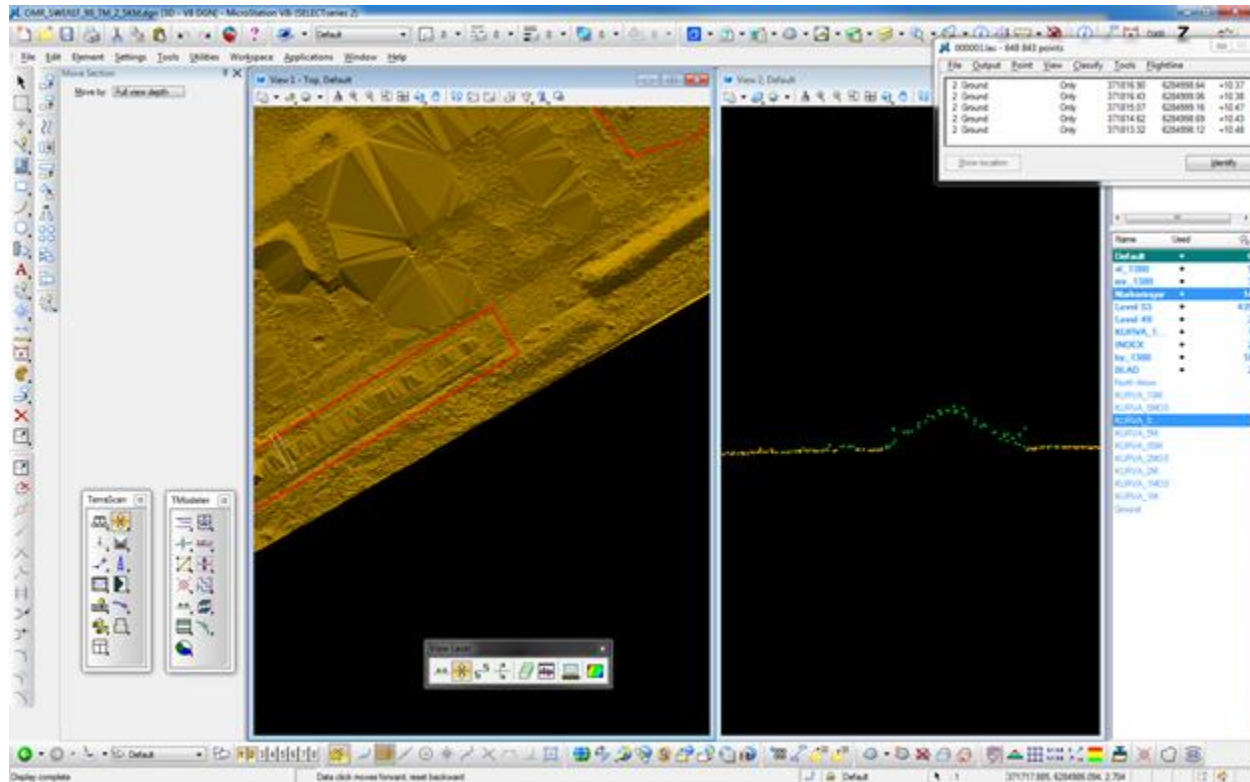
OMR_SWEREF_99_TM_2_5KM.dgn [3D - V8 DGN] - MicroStation V8i (SELECTseries 2)

Default

File Edit Element Settings Tools Utilities Workspace Applications Window Help

Move Section

Move by: Full view depth

View 1 - Top, Default

View 2, Default

000001.las - 848 843 points

File Output Point View Classify Tools Flightline

| | | | | |
|---|---|---|---|---|
| 2 Ground | Only | 371816.90 | 6284898.64 | +10.37 |
| 2 Ground | Only | 371816.43 | 6284899.06 | +10.38 |
| 2 Ground | Only | 371815.07 | 6284899.16 | +10.47 |
| 2 Ground | Only | 371814.62 | 6284898.69 | +10.43 |
| 2 Ground | Only | 371813.32 | 6284898.12 | +10.48 |

Show location

Identify

| Name | Used |
|---|---|
| Default | • |
| el_1388 | • |
| ev_1388 | • |
| Markeringar | • |
| Level 53 | • |
| Level 49 | • |
| KURVA_1... | • |
| INDEX | • |
| hy_1388 | • |
| BLAD | • |
| North Arrow | |
| KURVA_10M | |
| KURVA_5M05 | |
| KURVA_0... | |
| KURVA_5M | |
| KURVA_05M | |
| KURVA_2M05 | |
| KURVA_2M | |
| KURVA_1M05 | |
| KURVA_1M | |
| Ground | |

TerraScan

TModeler

View Laser

Default

Display complete

Data click moves forward, reset backward

Default

371717.885, 6284988.094, 2.704